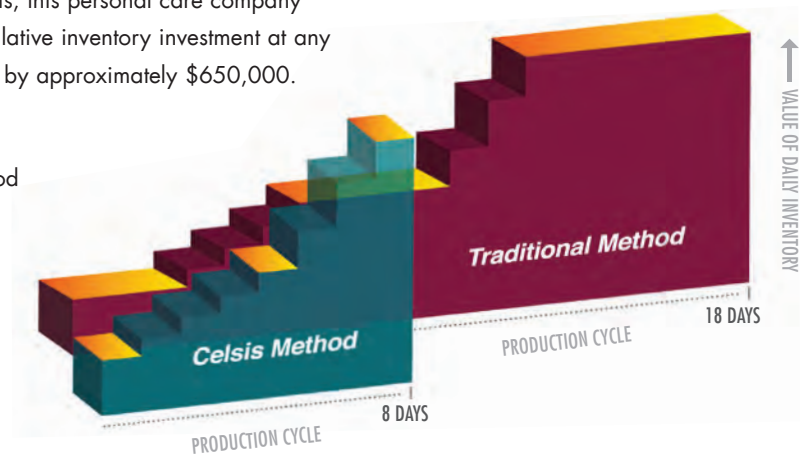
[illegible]s, this personal care company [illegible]lative inventory investment at any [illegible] by approximately $650,000.

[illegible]od

VALUE OF DAILY INVENTORY

Traditional Method

18 DAYS

PRODUCTION CYCLE

Celsis Method

8 DAYS

PRODUCTION CYCLE